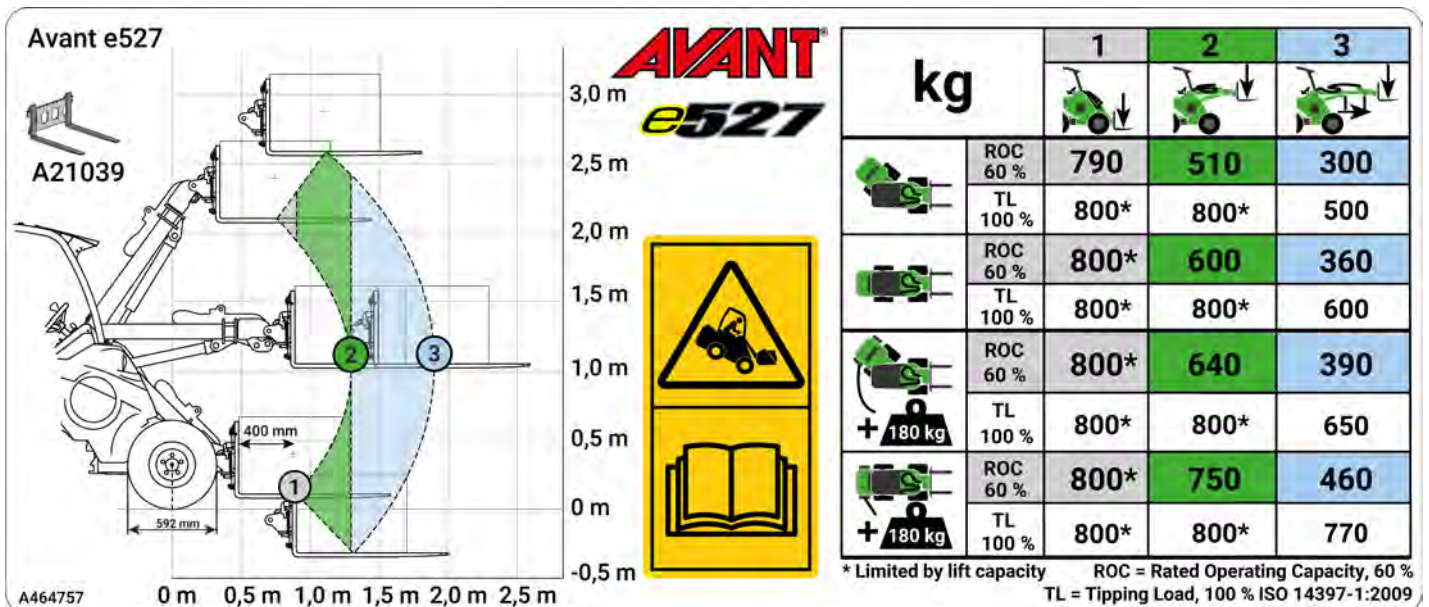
Avant e527

A21039

3,0 m
2,5 m
2,0 m
1,5 m
1,0 m
0,5 m
0 m
-0,5 m

400 mm

592 mm

2 3 1

A464757

0 m 0,5 m 1,0 m 1,5 m 2,0 m 2,5 m

AVANT®
e527

| kg | | 1 | 2 | 3 |
|---|---|---|---|---|
| | ROC 60 % | 790 | 510 | 300 |
| | TL 100 % | 800* | 800* | 500 |
| | ROC 60 % | 800* | 600 | 360 |
| | TL 100 % | 800* | 800* | 600 |
| + 180 kg | ROC 60 % | 800* | 640 | 390 |
| | TL 100 % | 800* | 800* | 650 |
| + 180 kg | ROC 60 % | 800* | 750 | 460 |
| | TL 100 % | 800* | 800* | 770 |

* Limited by lift capacity
ROC = Rated Operating Capacity, 60 %
TL = Tipping Load, 100 % ISO 14397-1:2009